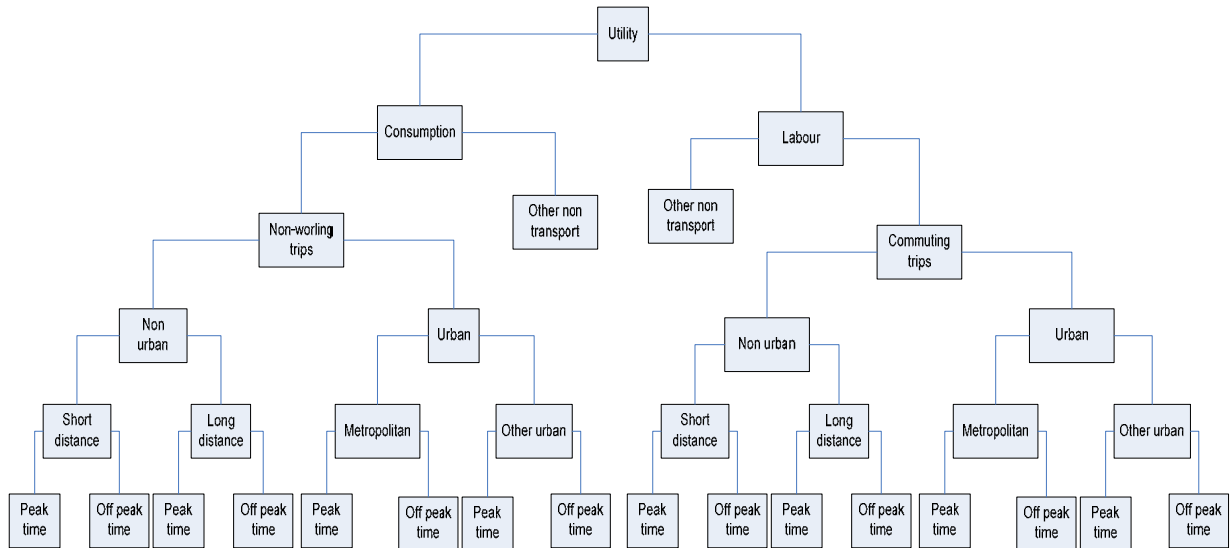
Utility

Consumption

Labour

Non-worling trips

Other non transport

Other non transport

Commuting trips

Non urban

Urban

Non urban

Urban

Short distance

Long distance

Metropolitan

Other urban

Short distance

Long distance

Metropolitan

Other urban

Peak time

Off peak time

Peak time

Off peak time

Peak time

Off peak time

Peak time

Off peak time

Peak time

Off peak time

Peak time

Off peak time

Peak time

Off peak time

Peak time

Off peak time